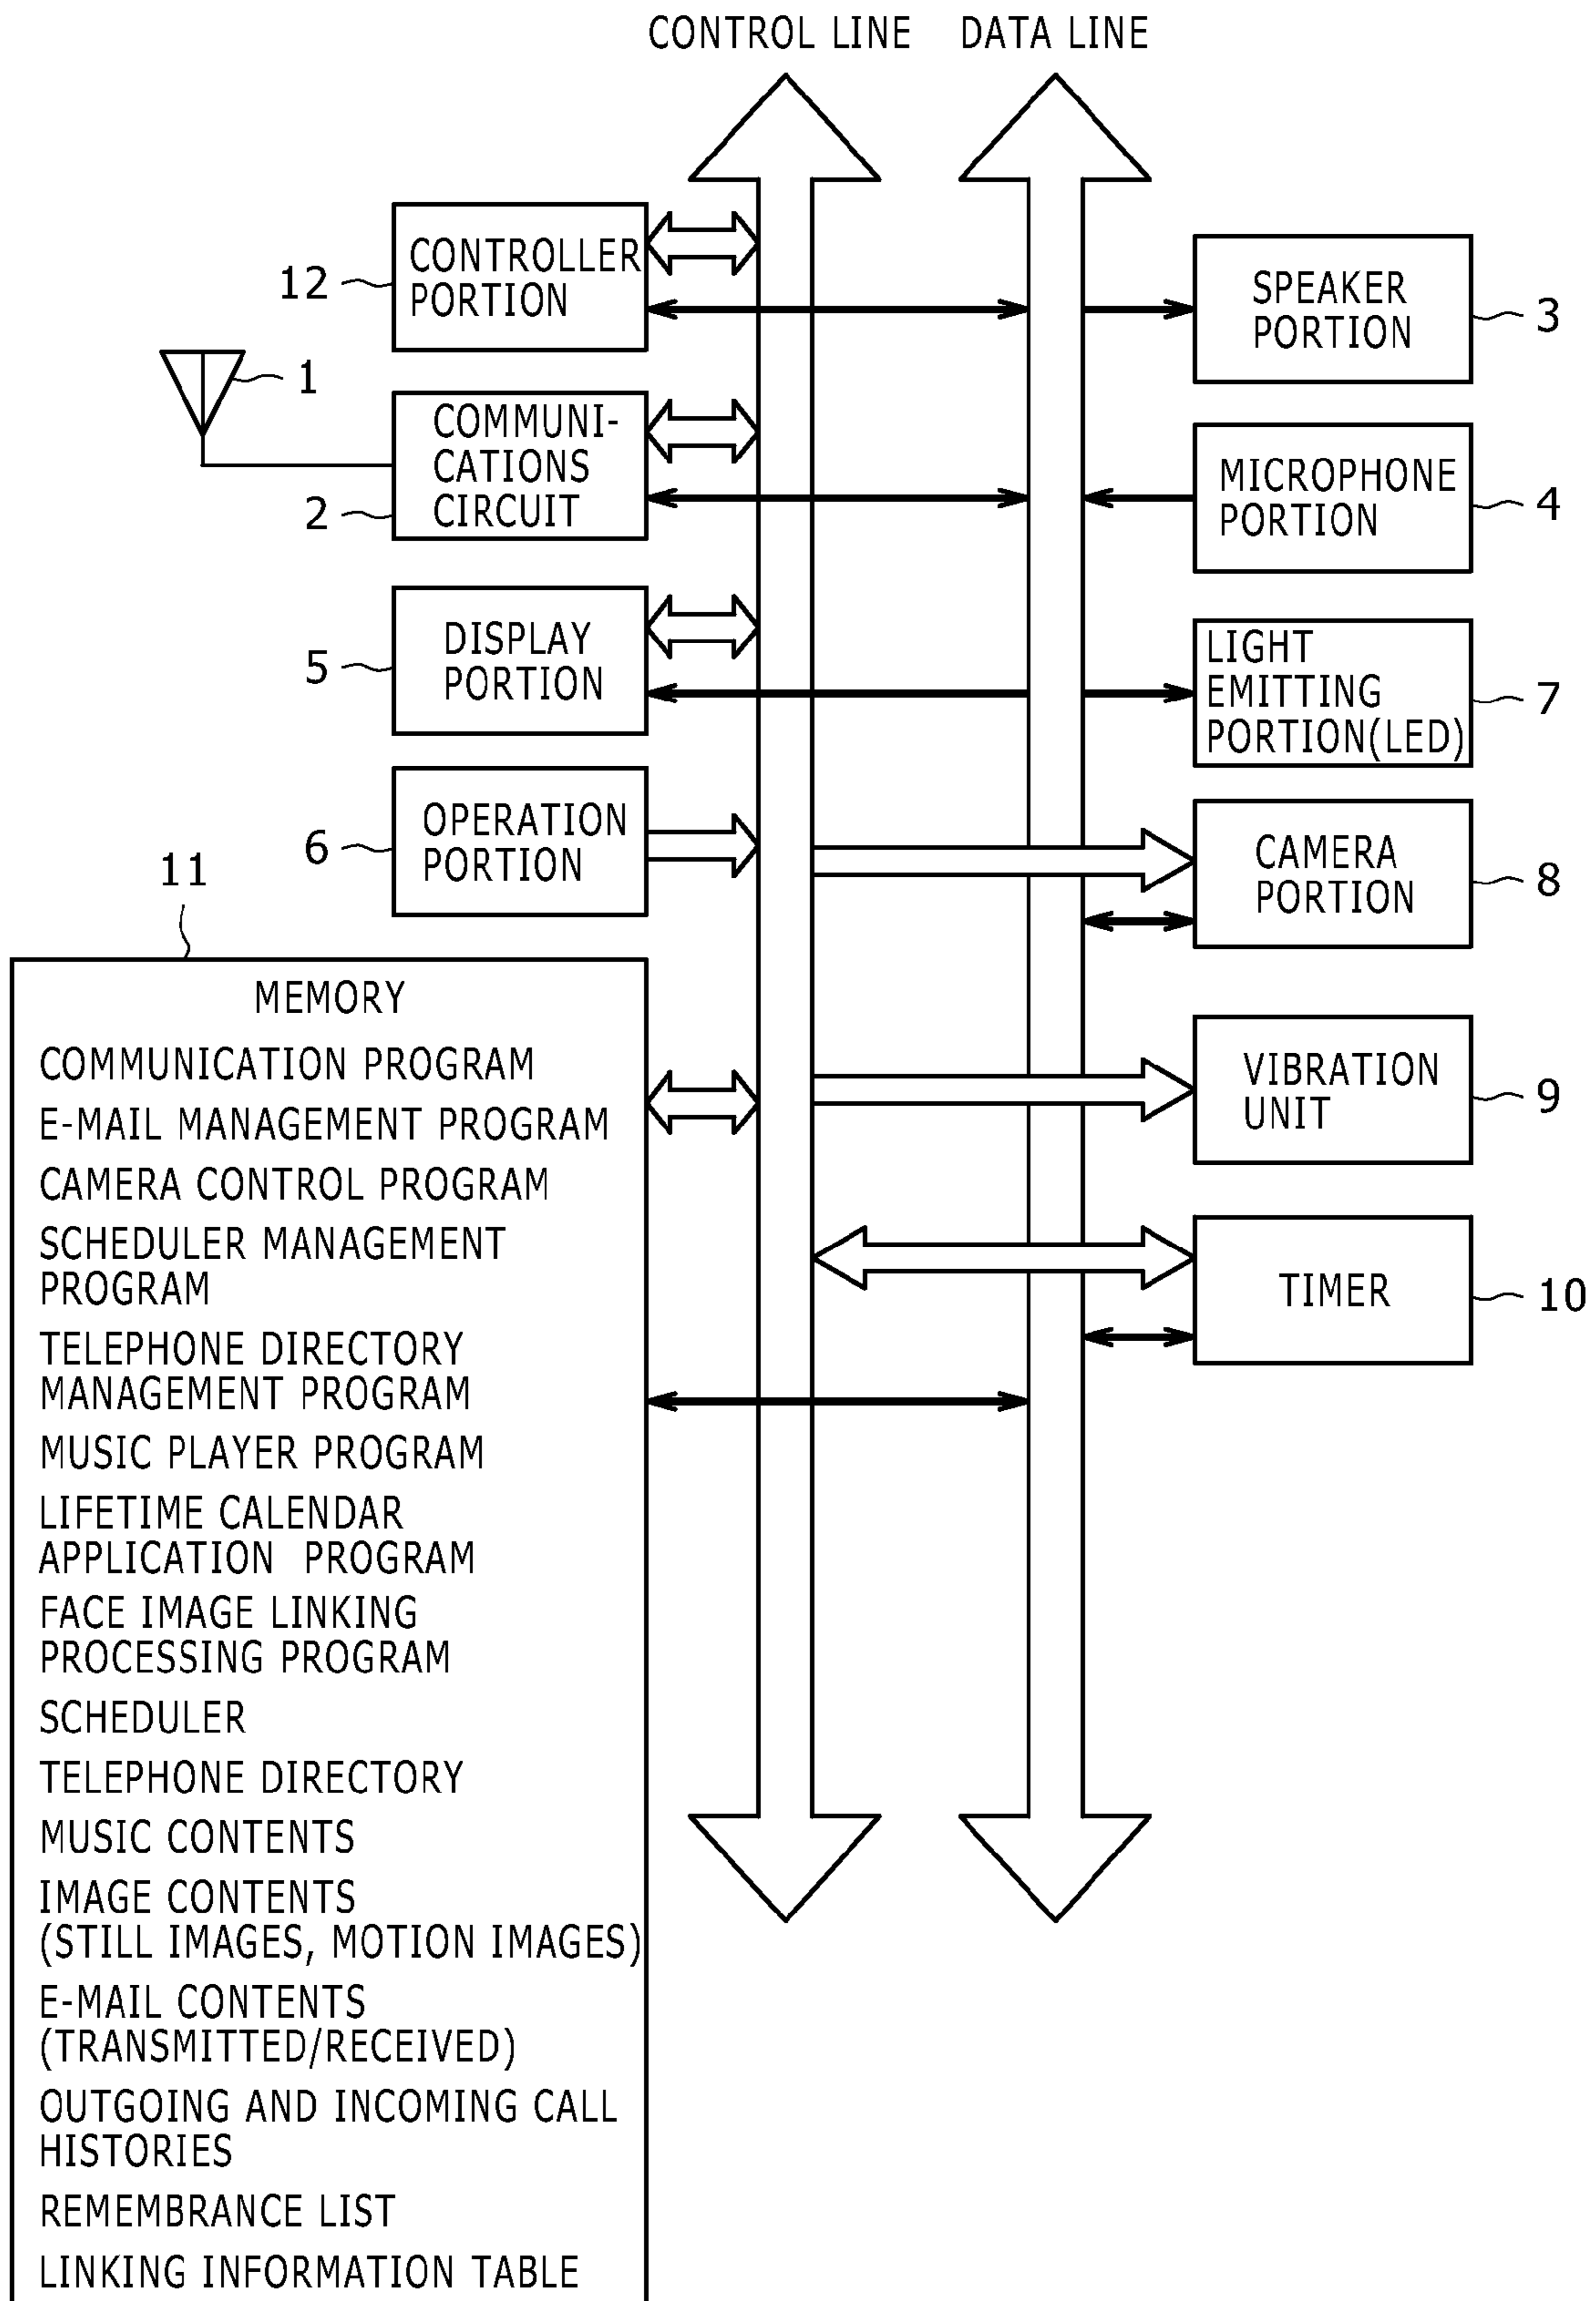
CONTROL LINE DATA LINE

12 CONTROLLER PORTION

1

2 COMMUNICATIONS CIRCUIT

5 DISPLAY PORTION

6 OPERATION PORTION

SPEAKER PORTION 3

MICROPHONE PORTION 4

LIGHT EMITTING PORTION(LED) 7

CAMERA PORTION 8

VIBRATION UNIT 9

TIMER 10

11

MEMORY

COMMUNICATION PROGRAM

E-MAIL MANAGEMENT PROGRAM

CAMERA CONTROL PROGRAM

SCHEDULER MANAGEMENT PROGRAM

TELEPHONE DIRECTORY MANAGEMENT PROGRAM

MUSIC PLAYER PROGRAM

LIFETIME CALENDAR APPLICATION PROGRAM

FACE IMAGE LINKING PROCESSING PROGRAM

SCHEDULER

TELEPHONE DIRECTORY

MUSIC CONTENTS

IMAGE CONTENTS (STILL IMAGES, MOTION IMAGES)

E-MAIL CONTENTS (TRANSMITTED/RECEIVED)

OUTGOING AND INCOMING CALL HISTORIES

REMEMBRANCE LIST

LINKING INFORMATION TABLE